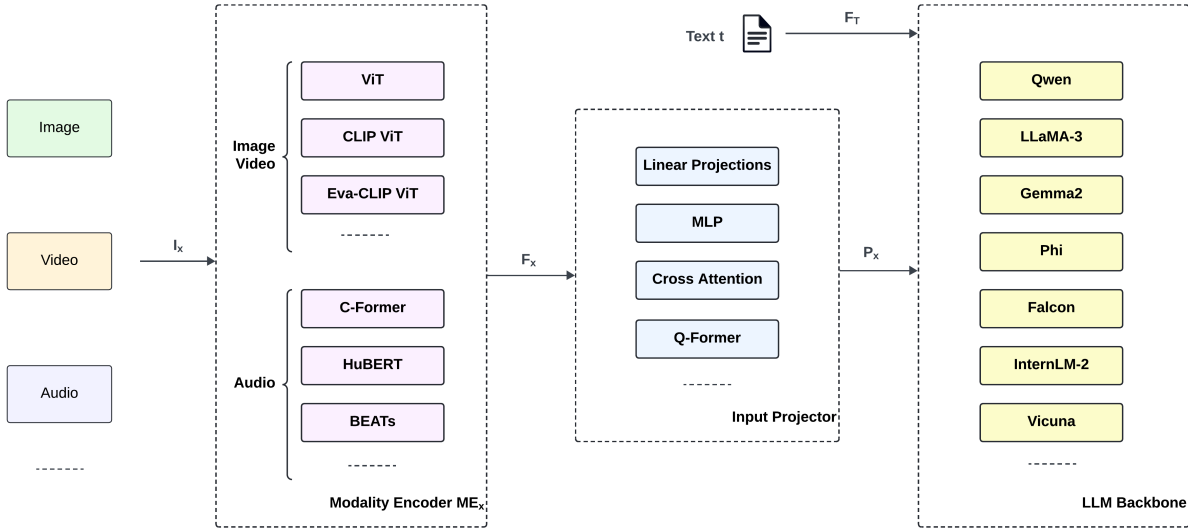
Image

Video

Audio

-------

$I_x$

Image Video

ViT

CLIP ViT

Eva-CLIP ViT

-------

Audio

C-Former

HuBERT

BEATs

-------

Modality Encoder $ME_x$

$F_x$

Text t

$F_T$

Linear Projections

MLP

Cross Attention

Q-Former

-------

Input Projector

$P_x$

Qwen

LLaMA-3

Gemma2

Phi

Falcon

InternLM-2

Vicuna

-------

LLM Backbone